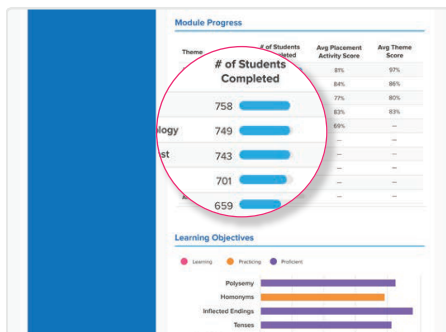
Module Progress

| Theme | # of Students Completed | Avg Placement Activity Score | Avg Theme Score |
|---|---|---|---|
| | | 81% | 97% |
| | | 84% | 86% |
| | | 77% | 80% |
| | | 83% | 83% |
| | | 69% | – |
| | | – | – |
| | | – | – |
| | | – | – |
| | | – | – |

# of Students Completed
758
ology 749
st 743
701
659

Learning Objectives

Learning Practicing Proficient

Polysemy
Homonyms
Inflected Endings
Tenses